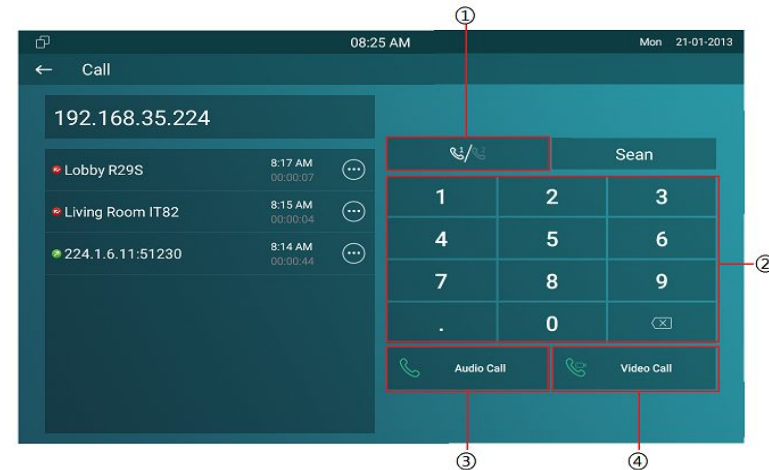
①

08:25 AM Mon 21-01-2013

← Call

192.168.35.224

Lobby R29S 8:17 AM 00:00:07

Living Room IT82 8:15 AM 00:00:04

224.1.6.11:51230 8:14 AM 00:00:44

Sean

| 1 | 2 | 3 |
|---|---|---|
| 4 | 5 | 6 |
| 7 | 8 | 9 |
| . | 0 | |

②

Audio Call

Video Call

③

④